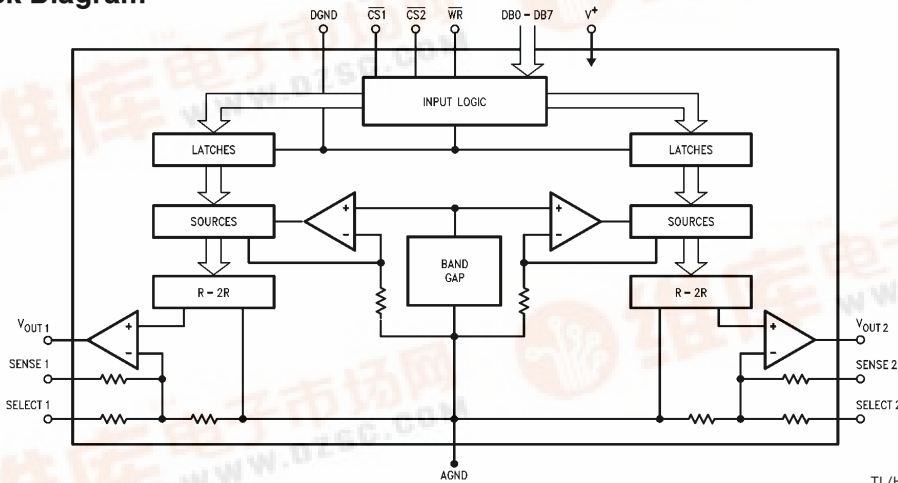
k Diagram

DGND
$\overline{CS1}$
$\overline{CS2}$
$\overline{WR}$
DB0 – DB7
$V^+$

INPUT LOGIC

LATCHES
LATCHES

SOURCES
SOURCES

BAND GAP

R – 2R
R – 2R

$V_{OUT\,1}$
SENSE 1
SELECT 1

$V_{OUT\,2}$
SENSE 2
SELECT 2

AGND

TL/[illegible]

www.dzsc.com
维库电子市场网
www.dzsc.com